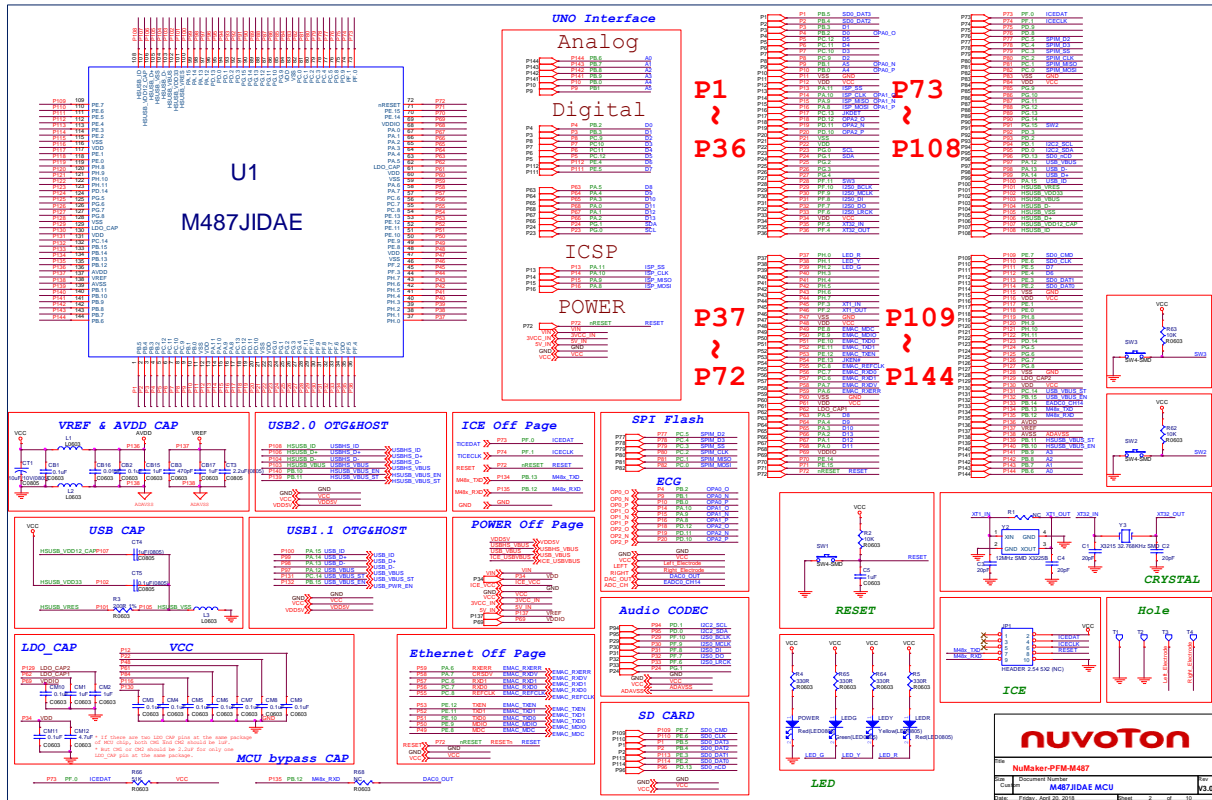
UNO Interface

Analog

Digital

ICSP

POWER

P1 ~ P36

P73 ~ P108

P37 ~ P72

P109 ~ P144

U1

M487JIDAE

VREF & AVDD CAP

USB2.0 OTG&HOST

ICE Off Page

SPI Flash

ECG

USB CAP

USB1.1 OTG&HOST

POWER Off Page

Audio CODEC

LDO_CAP

VCC

Ethernet Off Page

SD CARD

MCU bypass CAP

RESET

CRYSTAL

Hole

ICE

LED

nuvoton

NuMaker-PFM-M487

M487JIDAE MCU

Friday, April 20, 2018